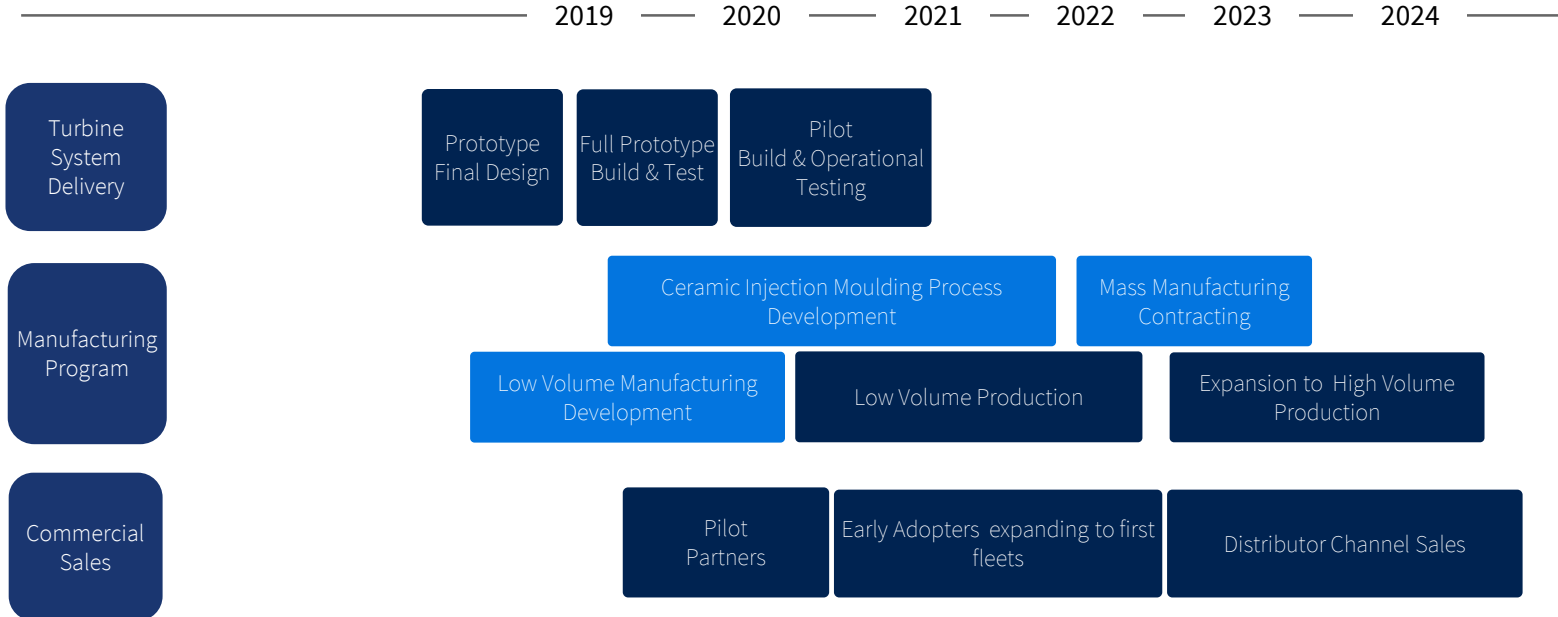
2019 2020 2021 2022 2023 2024

Turbine System Delivery

Prototype Final Design

Full Prototype Build & Test

Pilot Build & Operational Testing

Manufacturing Program

Ceramic Injection Moulding Process Development

Mass Manufacturing Contracting

Low Volume Manufacturing Development

Low Volume Production

Expansion to High Volume Production

Commercial Sales

Pilot Partners

Early Adopters expanding to first fleets

Distributor Channel Sales